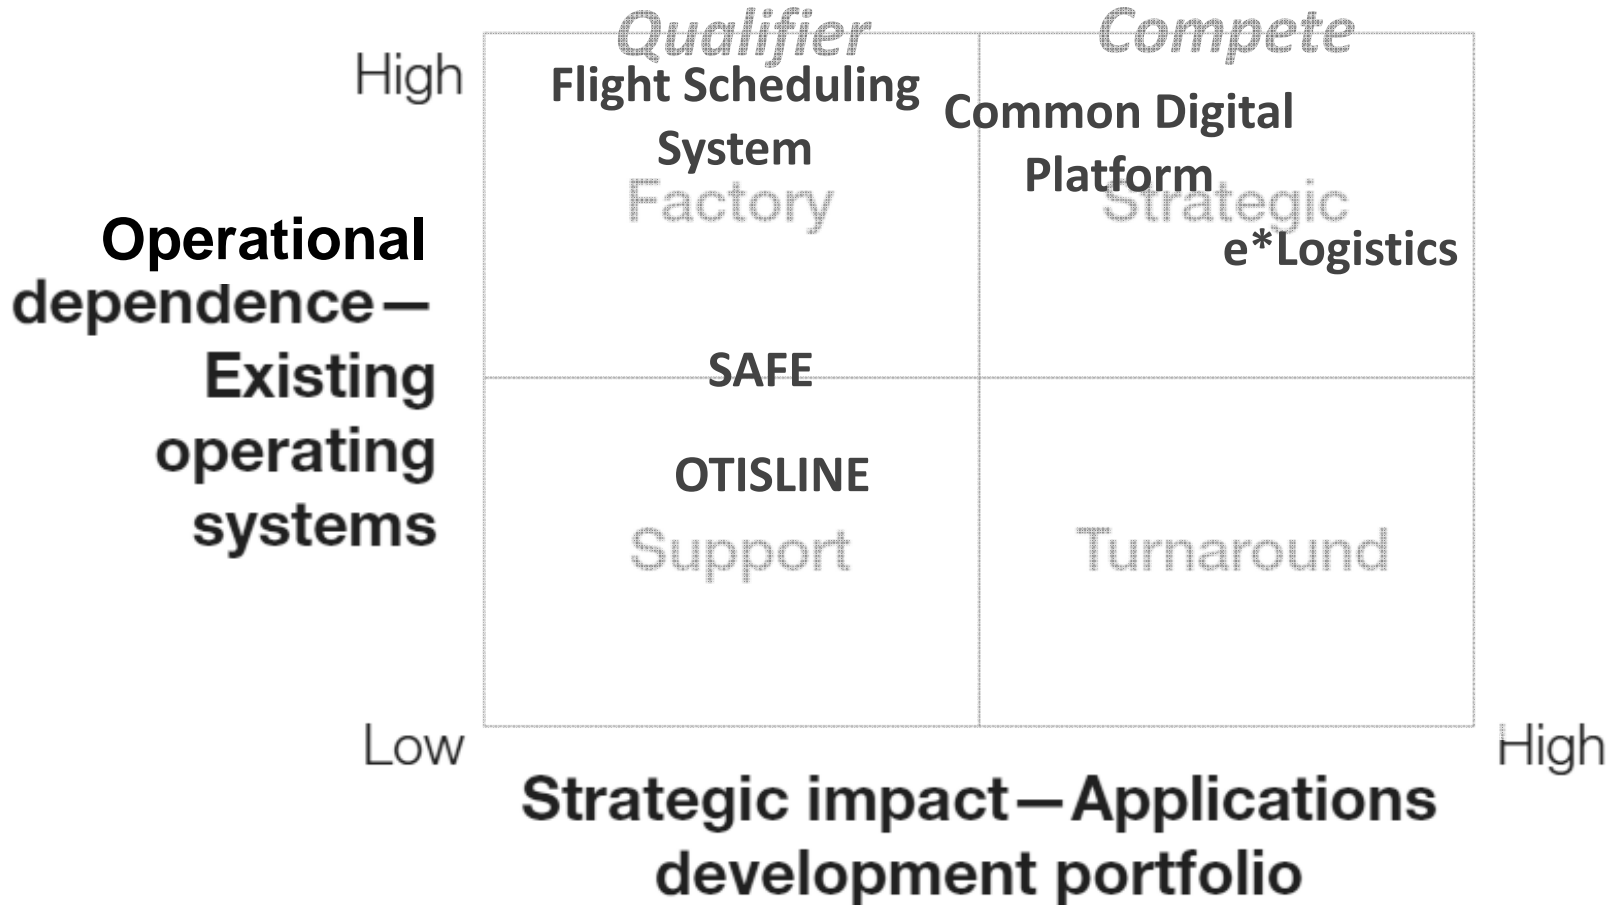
Qualifier

Compete

High

Flight Scheduling System

Common Digital Platform

Factory

Strategic

e*Logistics

Operational dependence— Existing operating systems

SAFE

OTISLINE

Support

Turnaround

Low

High

Strategic impact—Applications development portfolio